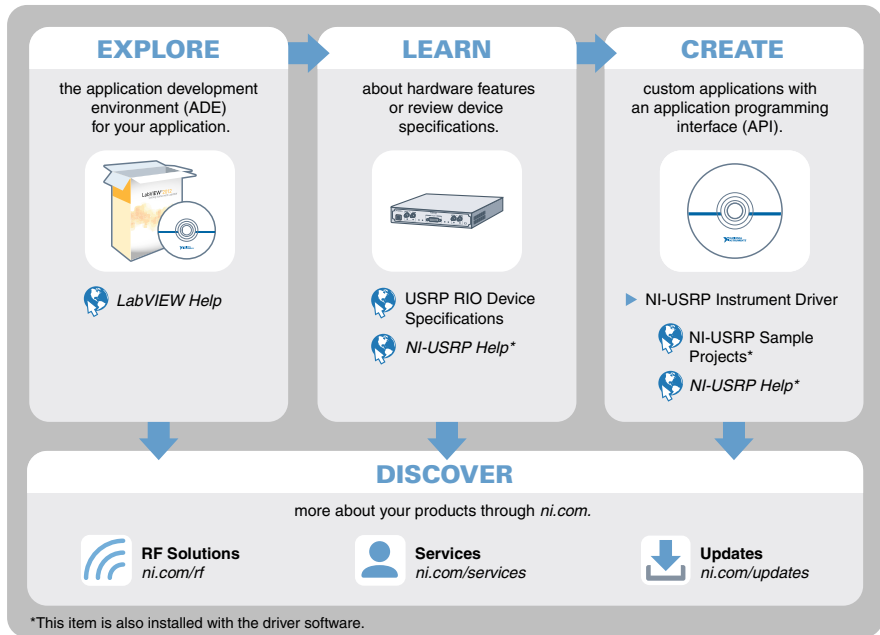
EXPLORE

the application development environment (ADE) for your application.

LabVIEW Help

LEARN

about hardware features or review device specifications.

USRP RIO Device Specifications

NI-USRP Help*

CREATE

custom applications with an application programming interface (API).

NI-USRP Instrument Driver

NI-USRP Sample Projects*

NI-USRP Help*

DISCOVER

more about your products through ni.com.

RF Solutions
ni.com/rf

Services
ni.com/services

Updates
ni.com/updates

*This item is also installed with the driver software.